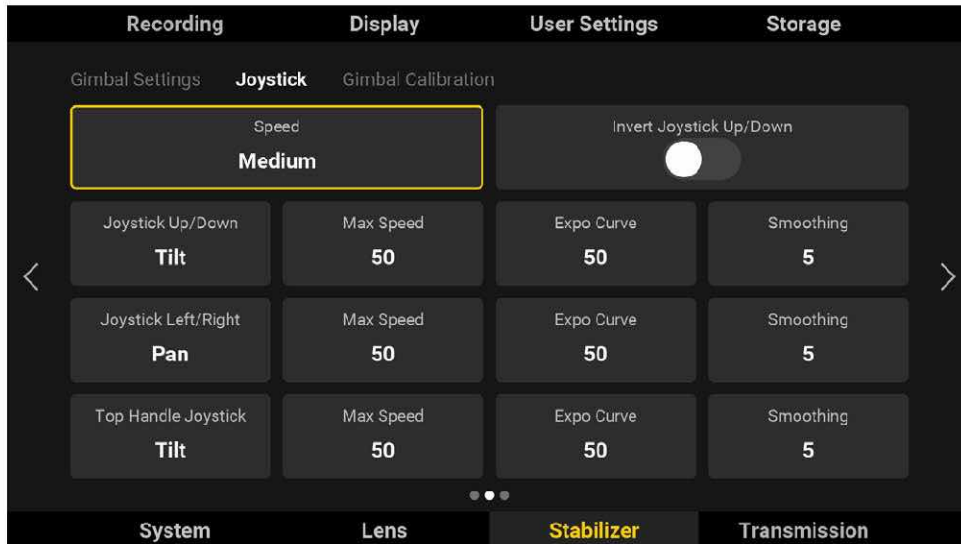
Recording Display User Settings Storage

Gimbal Settings Joystick Gimbal Calibration

Speed
Medium

Invert Joystick Up/Down

| Joystick Up/Down Tilt | Max Speed 50 | Expo Curve 50 | Smoothing 5 |
|---|---|---|---|
| Joystick Left/Right Pan | Max Speed 50 | Expo Curve 50 | Smoothing 5 |
| Top Handle Joystick Tilt | Max Speed 50 | Expo Curve 50 | Smoothing 5 |

System Lens Stabilizer Transmission